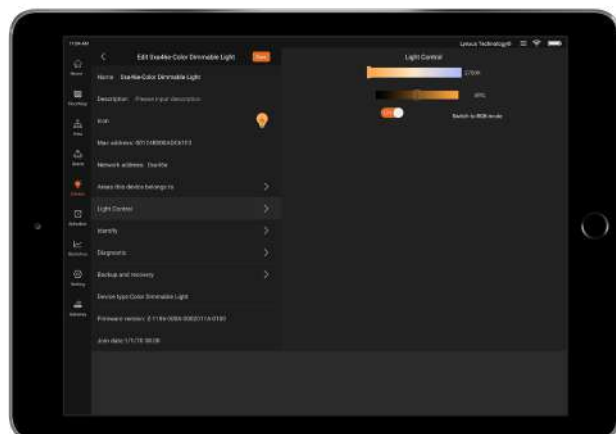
11:04 AM

Leisure Technology®

Home

Grouping

Area

Scene

Device

Schedule

Statistics

Setting

Gateway

Edit 0xa4bc Color Dimmable Light

Save

Name 0xa4bc Color Dimmable Light

Description Please input description

Icon

Mac address: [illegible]

Network address: 0xa4bc

Areas this device belongs to

Light Control

Identify

Diagnostic

Backup and recovery

Device type: Color Dimmable Light

Firmware version: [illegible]

Join date: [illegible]

Light Control

2700K

49%

OFF

Switch to RGB mode